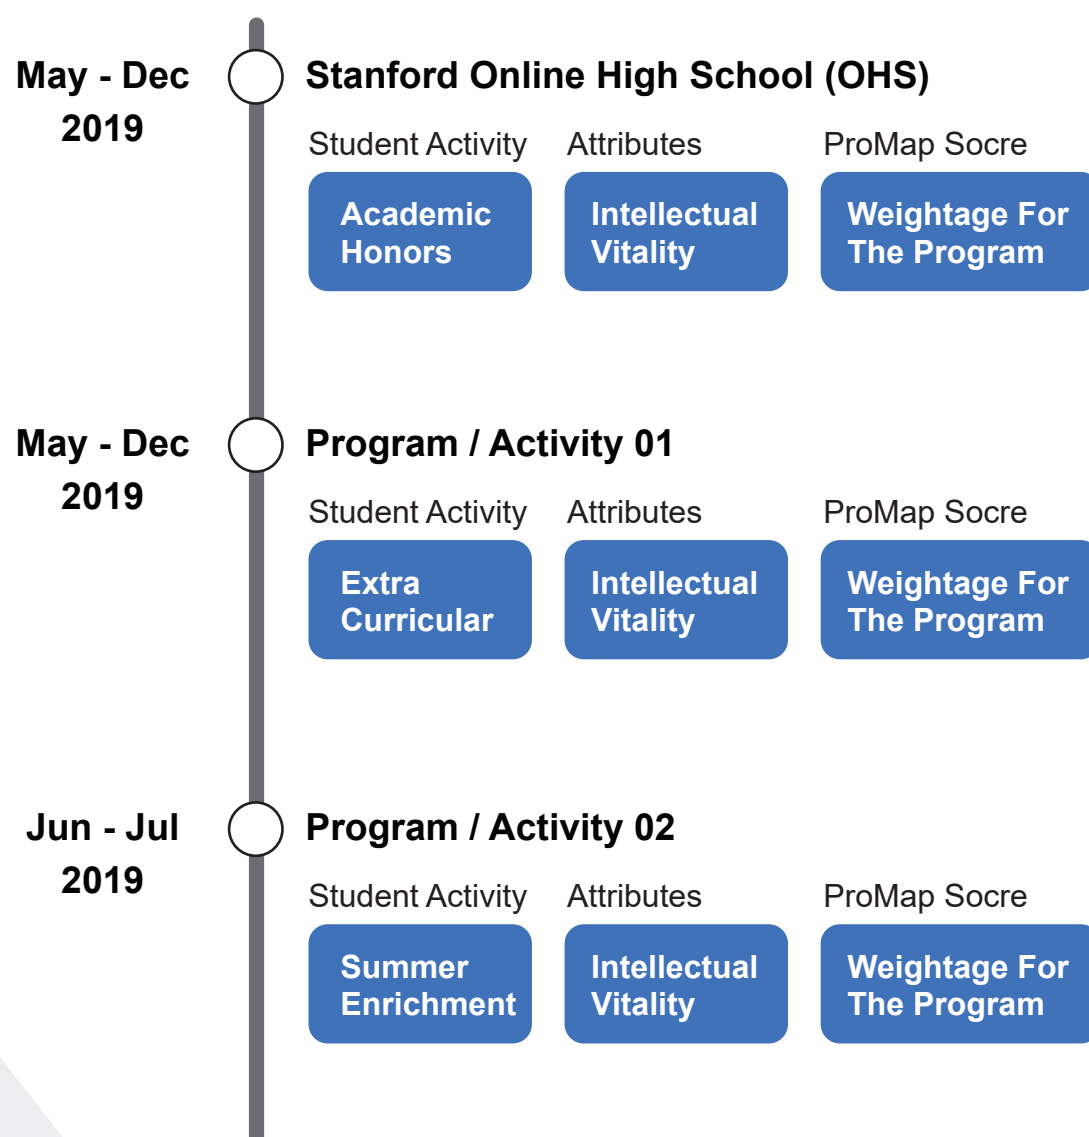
May - Dec 2019

Stanford Online High School (OHS)

Student Activity

Academic Honors

Attributes

Intellectual Vitality

ProMap Socre

Weightage For The Program

May - Dec 2019

Program / Activity 01

Student Activity

Extra Curricular

Attributes

Intellectual Vitality

ProMap Socre

Weightage For The Program

Jun - Jul 2019

Program / Activity 02

Student Activity

Summer Enrichment

Attributes

Intellectual Vitality

ProMap Socre

Weightage For The Program